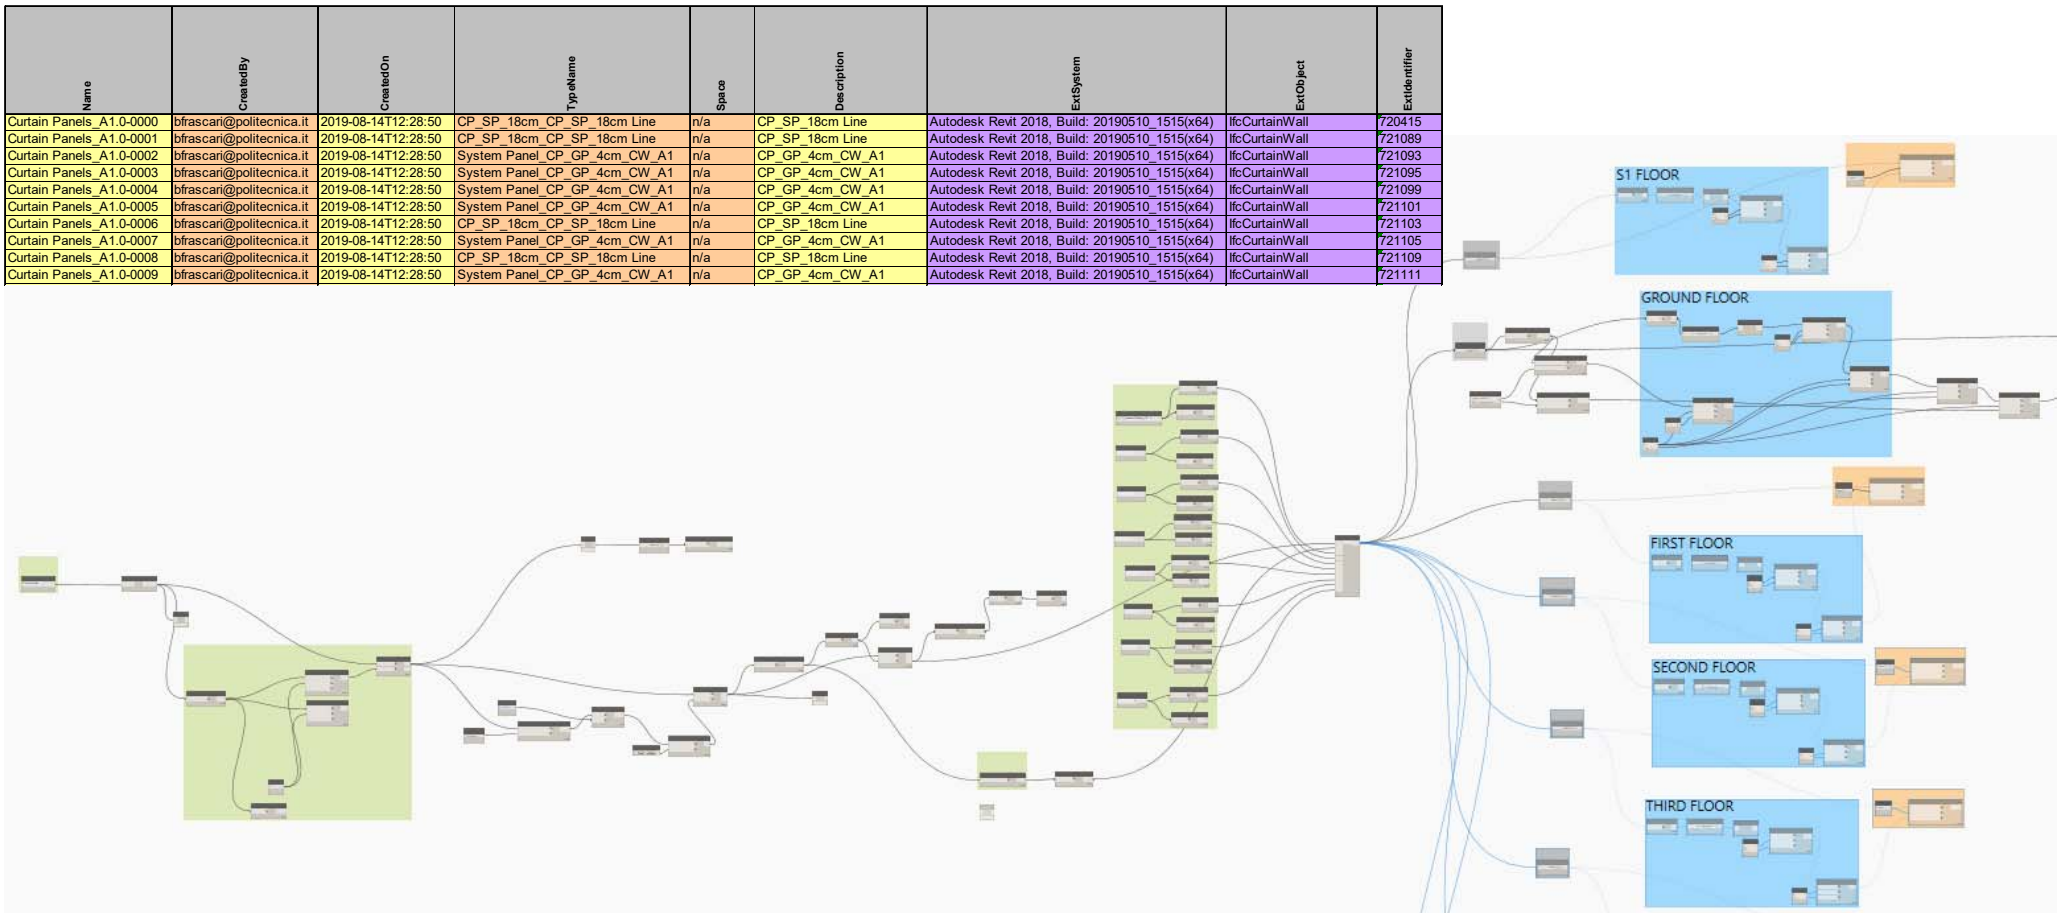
| Name | CreatedBy | CreatedOn | TypeName | Space | Description | ExtSystem | ExtObject | ExtIdentifier |
|---|---|---|---|---|---|---|---|---|
| Curtain Panels_A1.0-0000 | bfrascari@politecnica.it | 2019-08-14T12:28:50 | CP_SP_18cm_CP_SP_18cm Line | n/a | CP_SP_18cm Line | Autodesk Revit 2018, Build: 20190510_1515(x64) | IfcCurtainWall | 720415 |
| Curtain Panels_A1.0-0001 | bfrascari@politecnica.it | 2019-08-14T12:28:50 | CP_SP_18cm_CP_SP_18cm Line | n/a | CP_SP_18cm Line | Autodesk Revit 2018, Build: 20190510_1515(x64) | IfcCurtainWall | 721089 |
| Curtain Panels_A1.0-0002 | bfrascari@politecnica.it | 2019-08-14T12:28:50 | System Panel_CP_GP_4cm_CW_A1 | n/a | CP_GP_4cm_CW_A1 | Autodesk Revit 2018, Build: 20190510_1515(x64) | IfcCurtainWall | 721093 |
| Curtain Panels_A1.0-0003 | bfrascari@politecnica.it | 2019-08-14T12:28:50 | System Panel_CP_GP_4cm_CW_A1 | n/a | CP_GP_4cm_CW_A1 | Autodesk Revit 2018, Build: 20190510_1515(x64) | IfcCurtainWall | 721095 |
| Curtain Panels_A1.0-0004 | bfrascari@politecnica.it | 2019-08-14T12:28:50 | System Panel_CP_GP_4cm_CW_A1 | n/a | CP_GP_4cm_CW_A1 | Autodesk Revit 2018, Build: 20190510_1515(x64) | IfcCurtainWall | 721099 |
| Curtain Panels_A1.0-0005 | bfrascari@politecnica.it | 2019-08-14T12:28:50 | System Panel_CP_GP_4cm_CW_A1 | n/a | CP_GP_4cm_CW_A1 | Autodesk Revit 2018, Build: 20190510_1515(x64) | IfcCurtainWall | 721101 |
| Curtain Panels_A1.0-0006 | bfrascari@politecnica.it | 2019-08-14T12:28:50 | CP_SP_18cm_CP_SP_18cm Line | n/a | CP_SP_18cm Line | Autodesk Revit 2018, Build: 20190510_1515(x64) | IfcCurtainWall | 721103 |
| Curtain Panels_A1.0-0007 | bfrascari@politecnica.it | 2019-08-14T12:28:50 | System Panel_CP_GP_4cm_CW_A1 | n/a | CP_GP_4cm_CW_A1 | Autodesk Revit 2018, Build: 20190510_1515(x64) | IfcCurtainWall | 721105 |
| Curtain Panels_A1.0-0008 | bfrascari@politecnica.it | 2019-08-14T12:28:50 | CP_SP_18cm_CP_SP_18cm Line | n/a | CP_SP_18cm Line | Autodesk Revit 2018, Build: 20190510_1515(x64) | IfcCurtainWall | 721109 |
| Curtain Panels_A1.0-0009 | bfrascari@politecnica.it | 2019-08-14T12:28:50 | System Panel_CP_GP_4cm_CW_A1 | n/a | CP_GP_4cm_CW_A1 | Autodesk Revit 2018, Build: 20190510_1515(x64) | IfcCurtainWall | 721111 |

S1 FLOOR

GROUND FLOOR

FIRST FLOOR

SECOND FLOOR

THIRD FLOOR